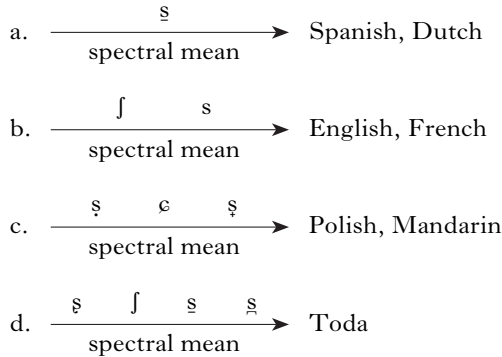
a. $\xrightarrow[\text{spectral mean}]{\text{s̠}}$ Spanish, Dutch

b. $\xrightarrow[\text{spectral mean}]{\text{ʃ} \quad \text{s}}$ English, French

c. $\xrightarrow[\text{spectral mean}]{\text{ṣ} \quad \text{ɕ} \quad \text{s̨}}$ Polish, Mandarin

d. $\xrightarrow[\text{spectral mean}]{\text{ʂ} \quad \text{ʃ} \quad \text{s̠} \quad \text{s̺}}$ Toda